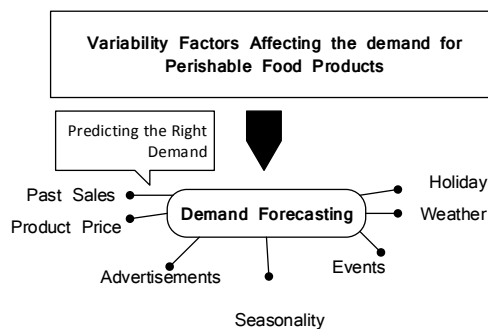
Variability Factors Affecting the demand for Perishable Food Products

Predicting the Right Demand

Past Sales

Product Price

Demand Forecasting

Holiday

Weather

Advertisements

Events

Seasonality